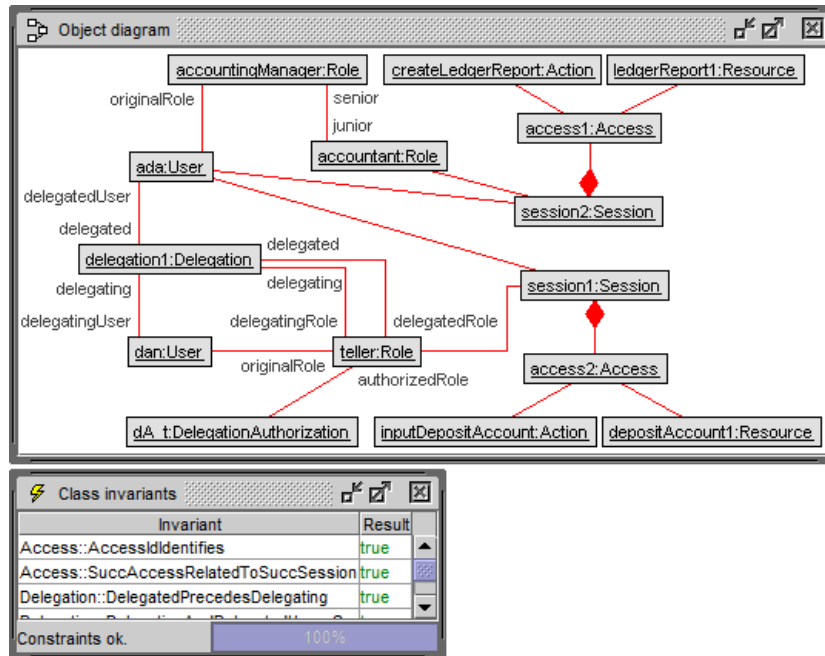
Object diagram

accountingManager:Role
createLedgerReport:Action
ledgerReport1:Resource
originalRole
senior
junior
access1:Access
ada:User
accountant:Role
delegatedUser
session2:Session
delegated
delegated
delegation1:Delegation
delegating
delegating
session1:Session
delegatingUser
delegatingRole
delegatedRole
dan:User
teller:Role
originalRole
authorizedRole
access2:Access
dA_t:DelegationAuthorization
inputDepositAccount:Action
depositAccount1:Resource

Class invariants

| Invariant | Result |
|---|---|
| Access::AccessIdIdentifies | true |
| Access::SuccAccessRelatedToSuccSession | true |
| Delegation::DelegatedPrecedesDelegating | true |
| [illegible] | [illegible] |

Constraints ok.
100%